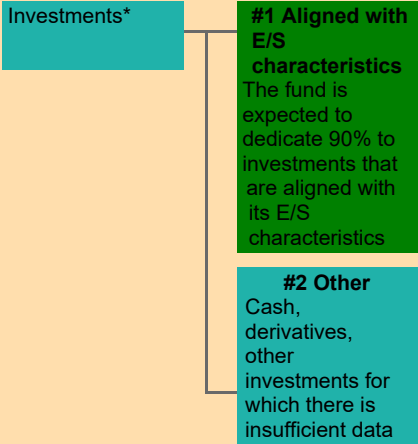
Investments*

#1 Aligned with E/S characteristics
The fund is expected to dedicate 90% to investments that are aligned with its E/S characteristics

#2 Other
Cash, derivatives, other investments for which there is insufficient data